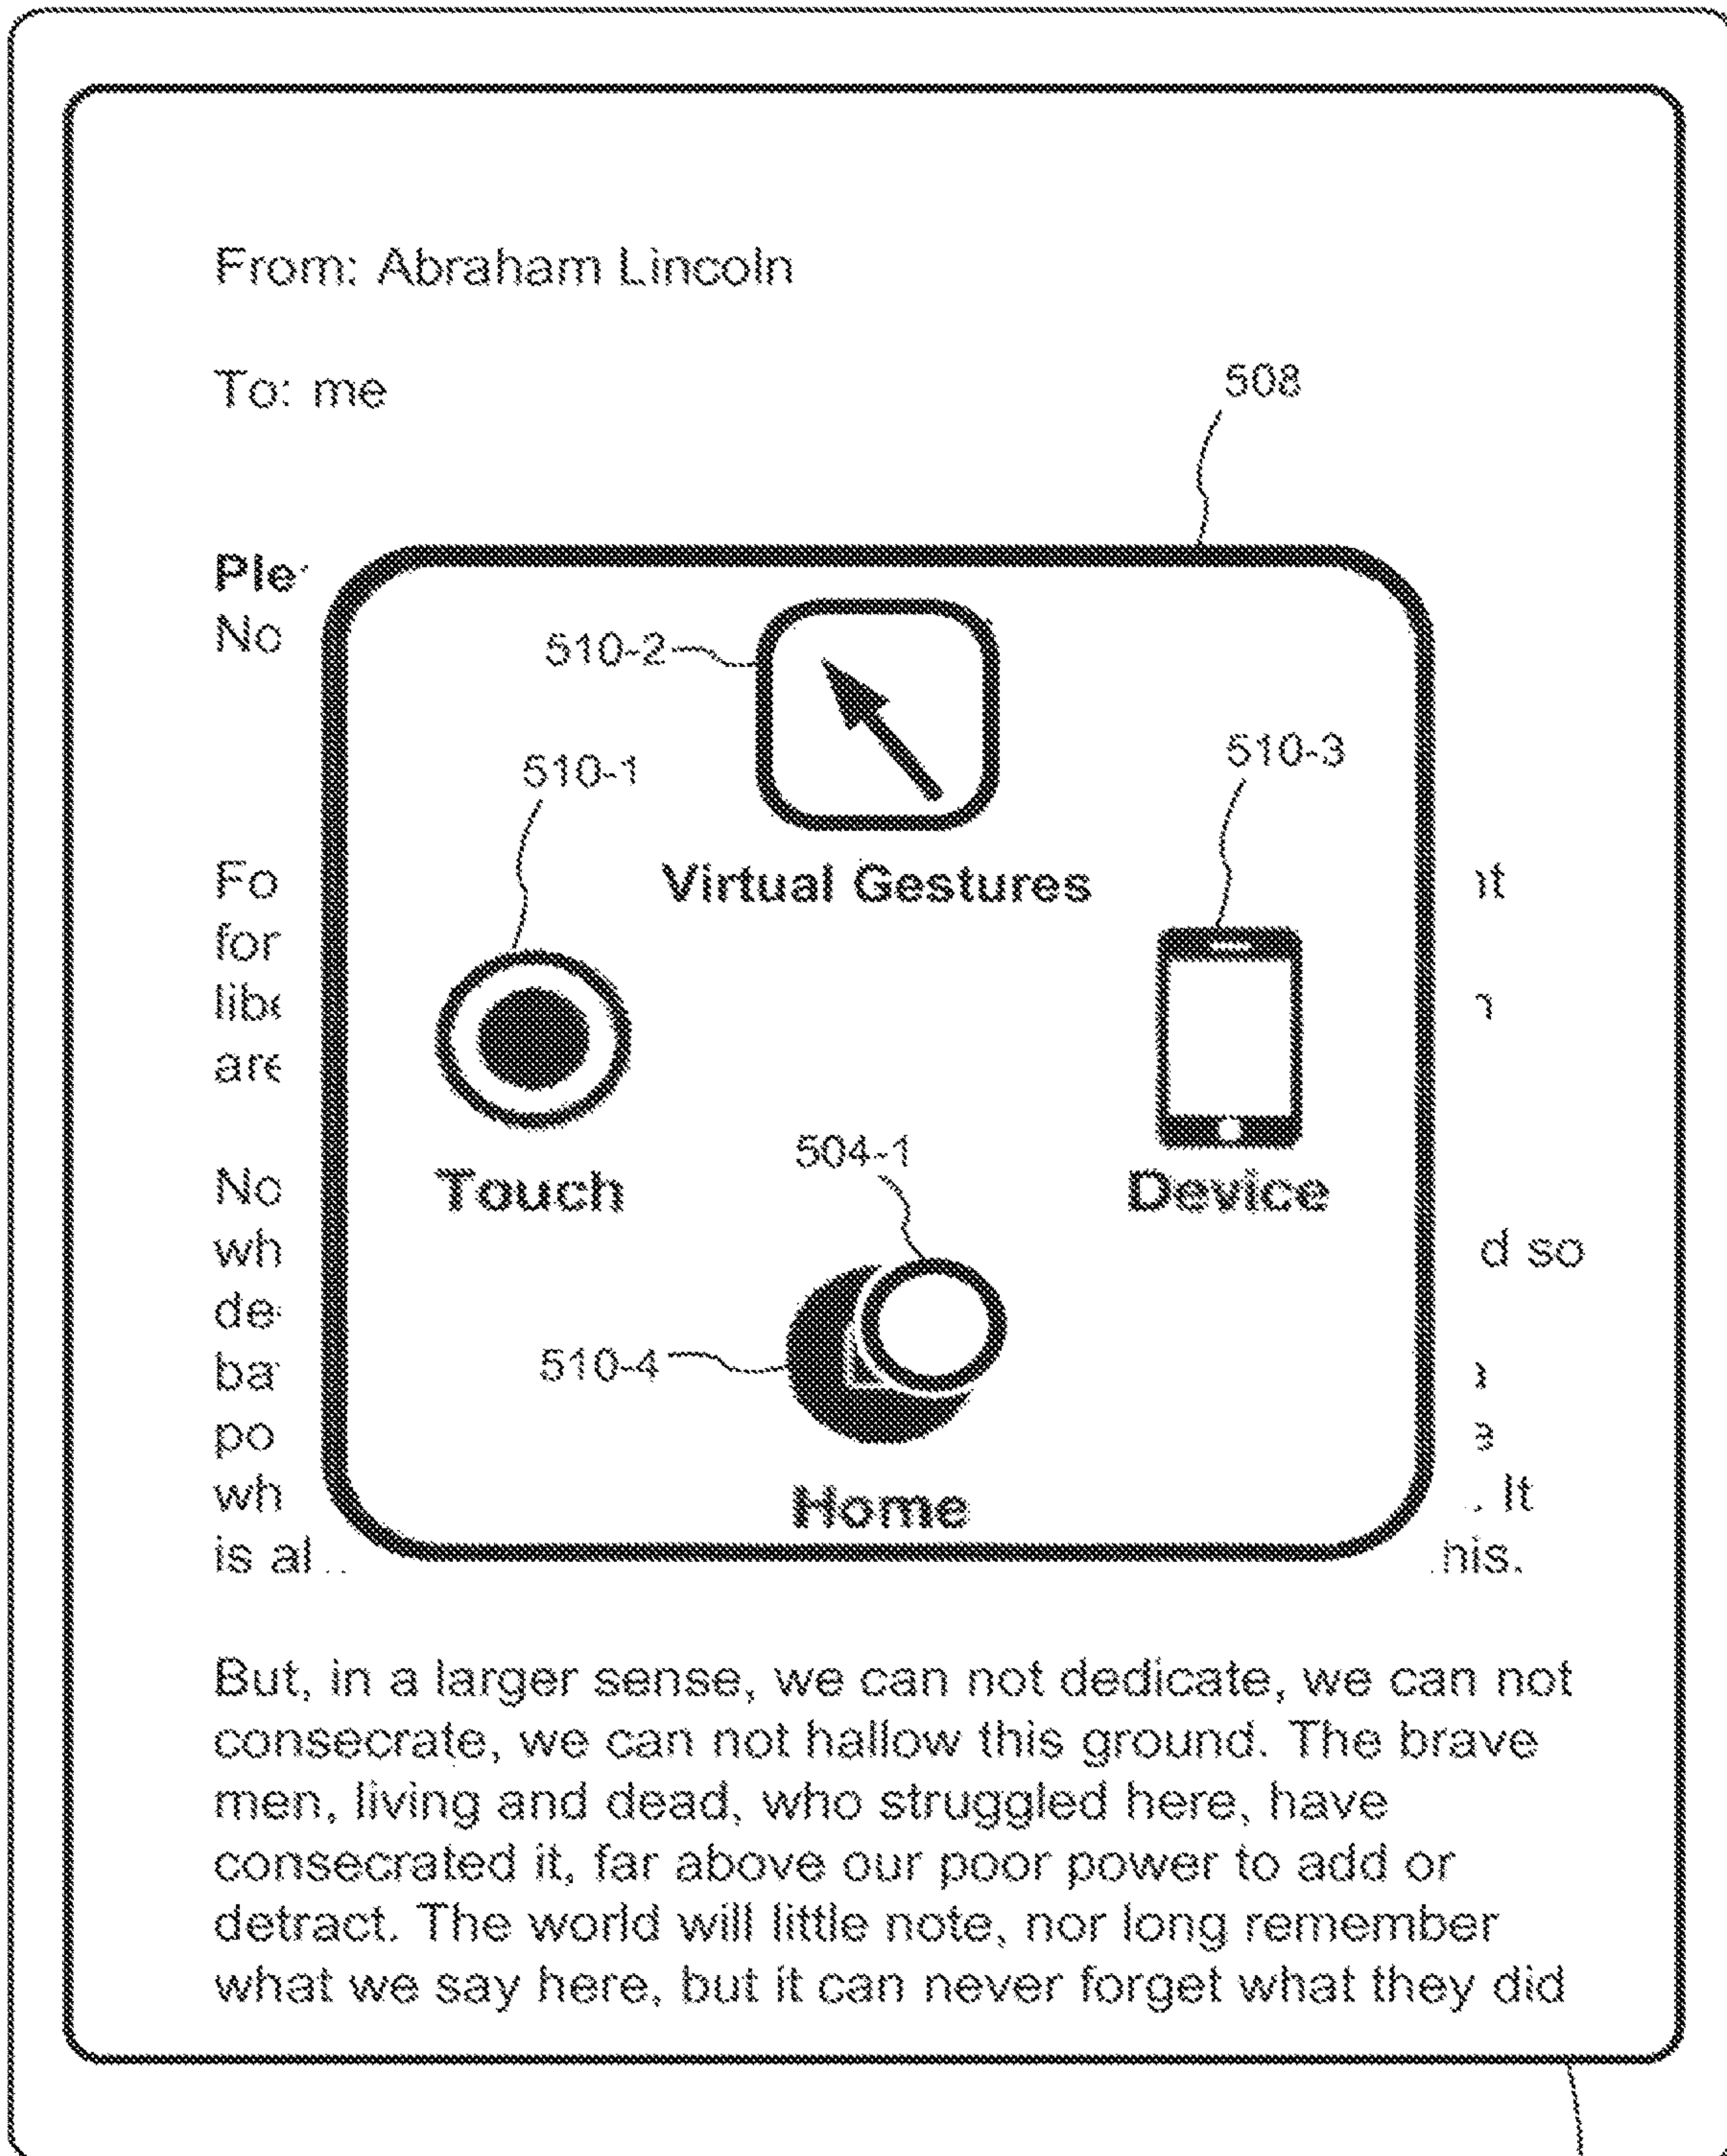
From: Abraham Lincoln

To: me

508

Ple
No

510-2

510-1

510-3

Virtual Gestures

Fo
for
lib
are

ıt
ı

Touch

Device

504-1

No
wh
de
ba
po
wh
is al

d so
a
e
. It
his.

510-4

Home

But, in a larger sense, we can not dedicate, we can not consecrate, we can not hallow this ground. The brave men, living and dead, who struggled here, have consecrated it, far above our poor power to add or detract. The world will little note, nor long remember what we say here, but it can never forget what they did